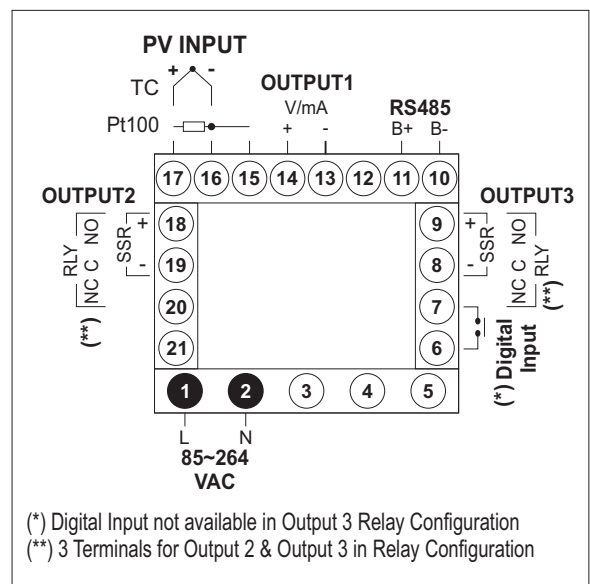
PV INPUT

TC + -

Pt100

OUTPUT1

V/mA

+ -

RS485

B+ B-

17 16 15 14 13 12 11 10

OUTPUT2

RLY NC C NO

SSR + -

18

19

20

21

(**)

OUTPUT3

9

8

7

6

SSR + -

RLY NC C NO

(**)

(*) Digital Input

1 2 3 4 5

L N

85~264 VAC

(*) Digital Input not available in Output 3 Relay Configuration
(**) 3 Terminals for Output 2 & Output 3 in Relay Configuration